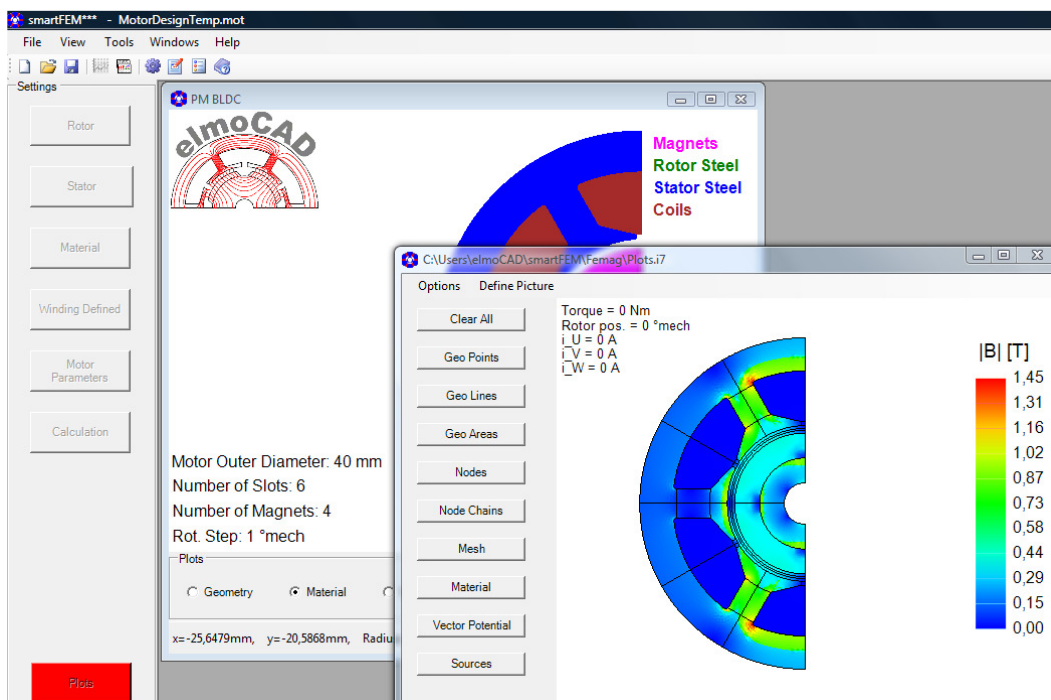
smartFEM*** - MotorDesignTemp.mot

File View Tools Windows Help

Settings

Rotor

Stator

Material

Winding Defined

Motor Parameters

Calculation

Plots

PM BLDC

elmoCAD

Magnets
Rotor Steel
Stator Steel
Coils

Motor Outer Diameter: 40 mm
Number of Slots: 6
Number of Magnets: 4
Rot. Step: 1 °mech

Plots
Geometry Material

x=-25,6479mm, y=-20,5868mm, Radiu

C:\Users\elmoCAD\smartFEM\Femag\Plots.i7

Options Define Picture

Clear All
Geo Points
Geo Lines
Geo Areas
Nodes
Node Chains
Mesh
Material
Vector Potential
Sources

Torque = 0 Nm
Rotor pos. = 0 °mech
i_U = 0 A
i_V = 0 A
i_W = 0 A

|B| [T]
1,45
1,31
1,16
1,02
0,87
0,73
0,58
0,44
0,29
0,15
0,00